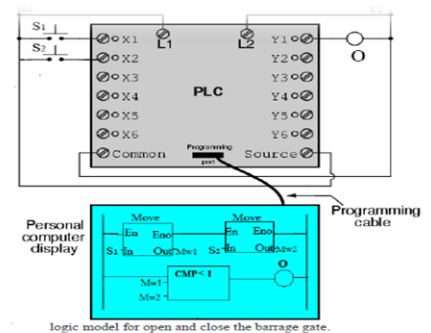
S1
S2
X1
X2
X3
X4
X5
X6
Common
L1
L2
Y1
Y2
Y3
Y4
Y5
Y6
Source
O
PLC
Programming port
Programming cable
Personal computer display
Move
En
Eno
S1
In
Out
Mw1
Move
En
Eno
S2
In
Out
Mw2
CMP < I
Mw1
Mw2
O
logic model for open and close the barrage gate.